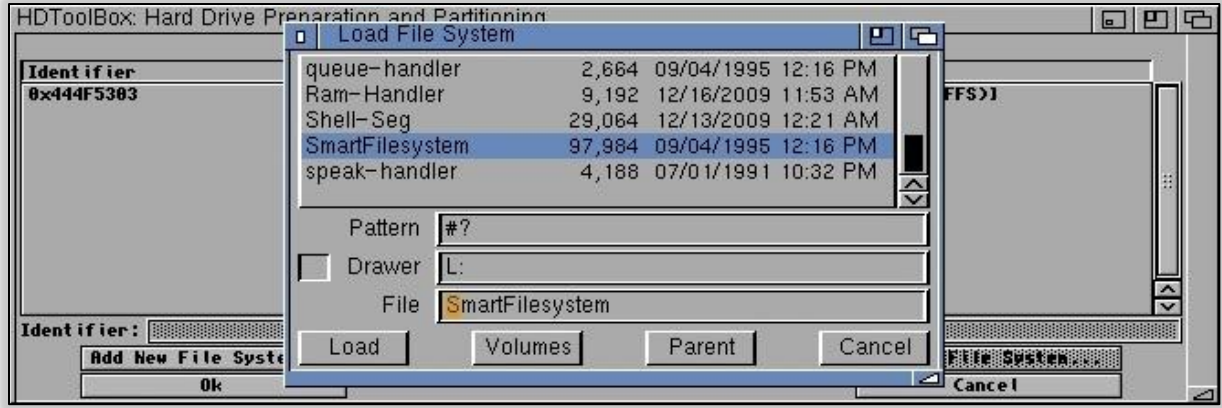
HDToolBox: Hard Drive Preparation and Partitioning

Identifier
0x444F5303

FFS)]

Load File System

| | | | |
|---|---|---|---|
| queue-handler | 2,664 | 09/04/1995 | 12:16 PM |
| Ram-Handler | 9,192 | 12/16/2009 | 11:53 AM |
| Shell-Seg | 29,064 | 12/13/2009 | 12:21 AM |
| SmartFilesystem | 97,984 | 09/04/1995 | 12:16 PM |
| speak-handler | 4,188 | 07/01/1991 | 10:32 PM |

Pattern #?

Drawer L:

File SmartFilesystem

Load Volumes Parent Cancel

Identifier:

Add New File Syste

File System...

Ok

Cancel